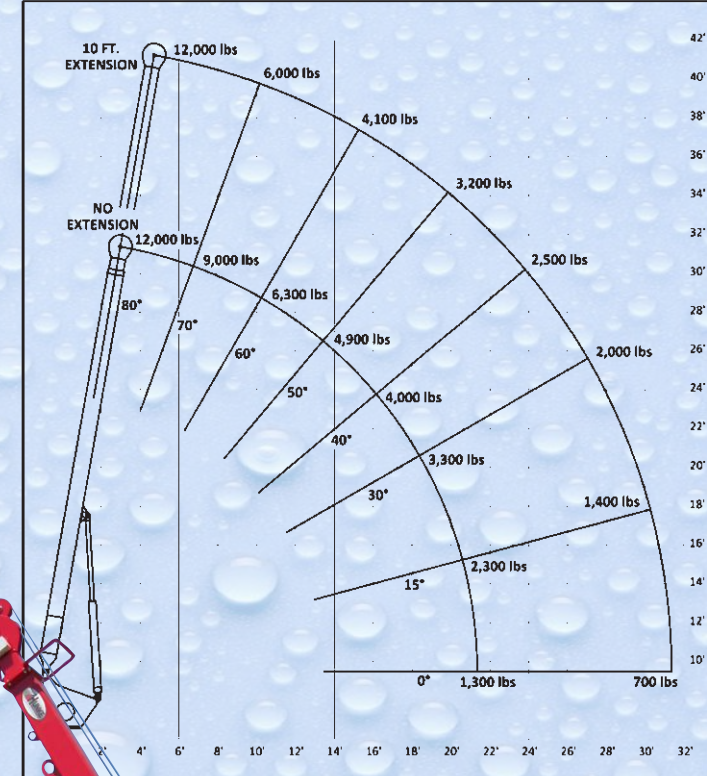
10 FT. EXTENSION

12,000 lbs

6,000 lbs

4,100 lbs

3,200 lbs

2,500 lbs

2,000 lbs

1,400 lbs

700 lbs

NO EXTENSION

12,000 lbs

9,000 lbs

6,300 lbs

4,900 lbs

4,000 lbs

3,300 lbs

2,300 lbs

1,300 lbs

80°

70°

60°

50°

40°

30°

15°

0°

42'
40'
38'
36'
34'
32'
30'
28'
26'
24'
22'
20'
18'
16'
14'
12'
10'

2'
4'
6'
8'
10'
12'
14'
16'
18'
20'
22'
24'
26'
28'
30'
32'